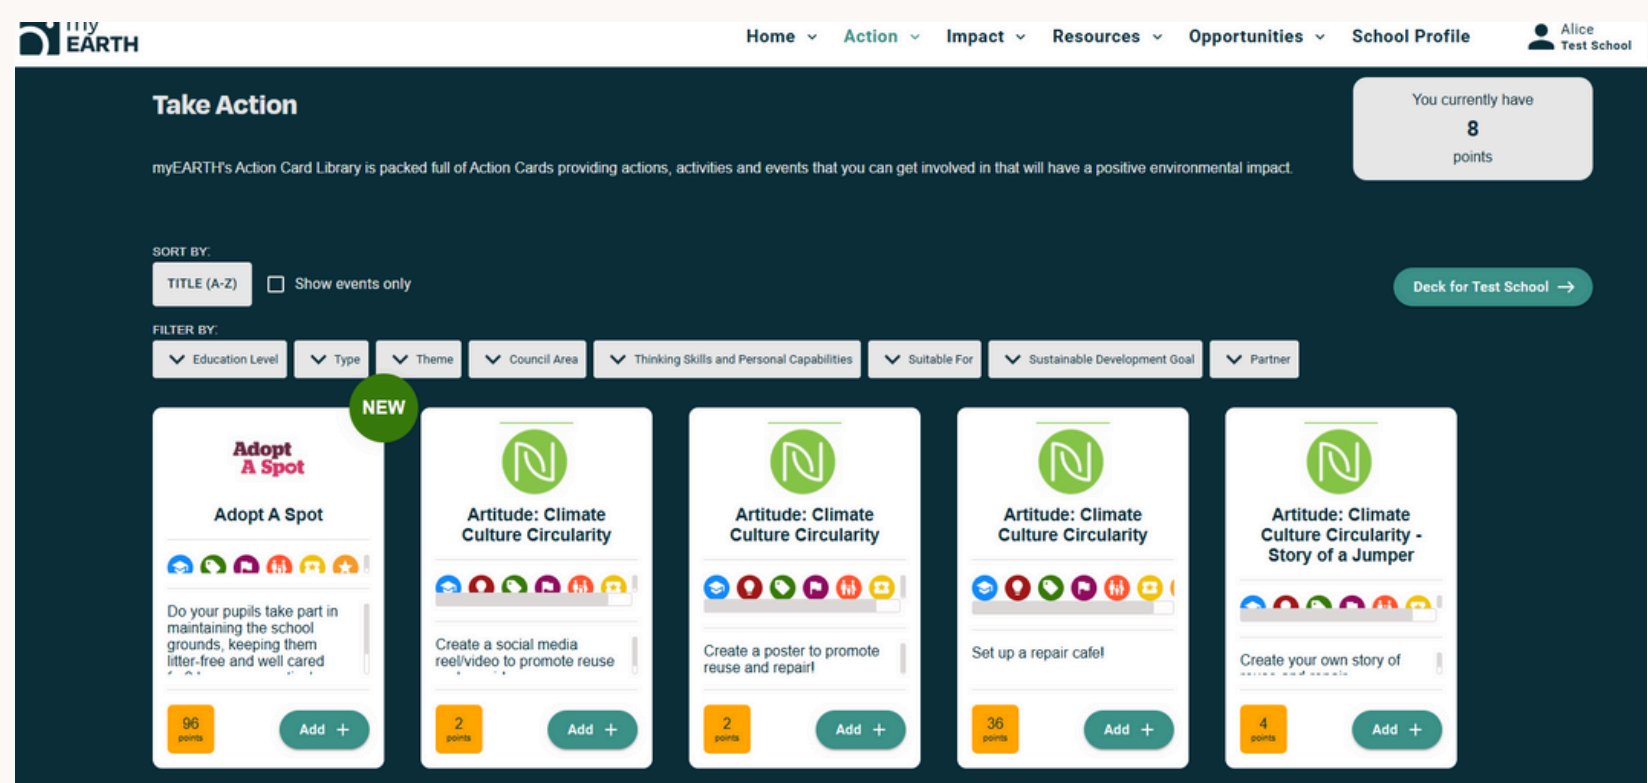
my EARTH

Home Action Impact Resources Opportunities School Profile

Alice
Test School

Take Action

myEARTH's Action Card Library is packed full of Action Cards providing actions, activities and events that you can get involved in that will have a positive environmental impact.

You currently have
8
points

SORT BY:
TITLE (A-Z)
Show events only

Deck for Test School

FILTER BY:
Education Level
Type
Theme
Council Area
Thinking Skills and Personal Capabilities
Suitable For
Sustainable Development Goal
Partner

NEW

Adopt A Spot

Adopt A Spot

Do your pupils take part in maintaining the school grounds, keeping them litter-free and well cared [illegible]

96
points
Add +

Artitude: Climate Culture Circularity

Create a social media reel/video to promote reuse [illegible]

2
points
Add +

Artitude: Climate Culture Circularity

Create a poster to promote reuse and repair!

2
points
Add +

Artitude: Climate Culture Circularity

Set up a repair cafe!

36
points
Add +

Artitude: Climate Culture Circularity - Story of a Jumper

Create your own story of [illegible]

4
points
Add +